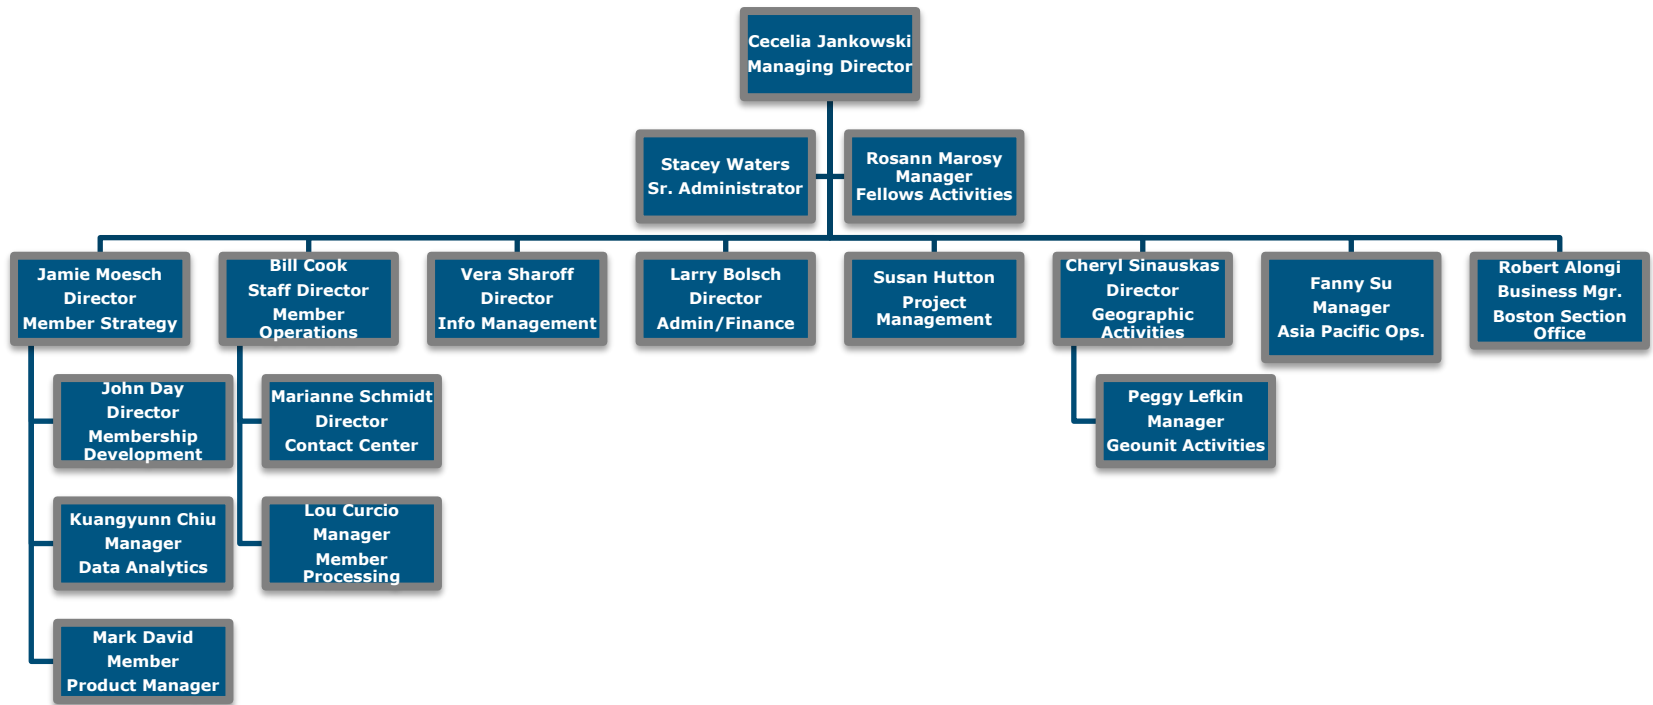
Cecelia Jankowski
Managing Director

Stacey Waters
Sr. Administrator

Rosann Marosy
Manager
Fellows Activities

Jamie Moesch
Director
Member Strategy

Bill Cook
Staff Director
Member Operations

Vera Sharoff
Director
Info Management

Larry Bolsch
Director
Admin/Finance

Susan Hutton
Project Management

Cheryl Sinauskas
Director
Geographic Activities

Fanny Su
Manager
Asia Pacific Ops.

Robert Alongi
Business Mgr.
Boston Section Office

John Day
Director
Membership Development

Marianne Schmidt
Director
Contact Center

Peggy Lefkin
Manager
Geounit Activities

Kuangyunn Chiu
Manager
Data Analytics

Lou Curcio
Manager
Member Processing

Mark David
Member
Product Manager